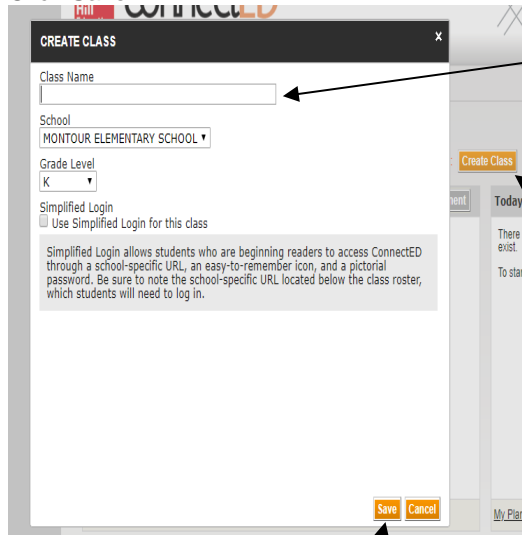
Hill ConnectED

CREATE CLASS

×

Class Name

School
MONTOUR ELEMENTARY SCHOOL ▾

Grade Level
K ▾

Simplified Login
Use Simplified Login for this class

Simplified Login allows students who are beginning readers to access ConnectED through a school-specific URL, an easy-to-remember icon, and a pictorial password. Be sure to note the school-specific URL located below the class roster, which students will need to log in.

Save Cancel

Create Class

nent

Today

There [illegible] exist.

To star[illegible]

My Plan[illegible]